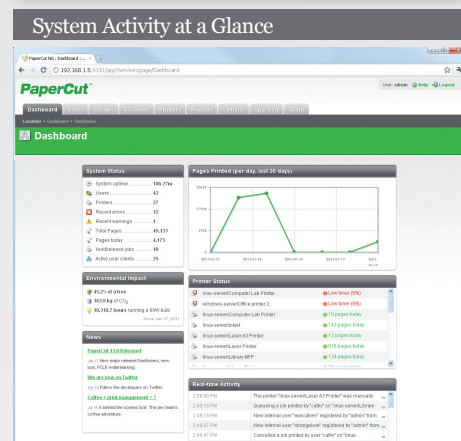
System Activity at a Glance

PaperCut NG : Dashboard

192.168.1.5:9191/app?service=page/Dashboard

PaperCut

User: admin | Help | Logout

Dashboard | Users | Groups | Accounts | Printers | Reports | Options | App. Log | About

Location: Dashboard > Dashboard

Dashboard

System Status

System uptime 10h 27m
Users 43
Printers 27
Recent errors 12
Recent warnings 4
Total Pages 49,333
Pages today 4,173
Hold/release jobs 10
Active user clients 25

Pages Printed (per day, last 30 days)

25000
17500
10000
2500

Environmental Impact

45.2% of a tree
163.9 kg of $CO_2$
10,310.7 hours running a 60W bulb

Since Jan 17, 2011

News

PaperCut 11.0 Released
Jan 12 Many major new features: redesigned dashboard, zero touch, PCLE watermarking.

We are now on Twitter
Jan 12 Follow the developers on Twitter.

Coffee + print management = ?
Jan 11 A behind the scenes look. The dev team's coffee adventure.

Printer Status

linux-server\Computer Lab Printer Low toner (0%)
windows-server\Office printer 2 Low toner (0%)
linux-server\Computer Lab Printer 10 pages today
linux-server\Inkjet 141 pages today
linux-server\Laser A3 Printer 13 pages today
linux-server\Laser Printer 519 pages today
linux-server\Library MFP 17 pages today

Real-time Activity

2:50:30 PM The printer "linux-server\Laser A3 Printer" was manually
2:49:16 PM Queueing a job printed by "cathy" on "linux-server\Library
2:48:15 PM New internal user "rwinchester" registered by "admin" from
2:48:15 PM New internal user "strangelove" registered by "admin" from
2:49:47 PM Cancelled a job printed by user "cathy" on "linux-